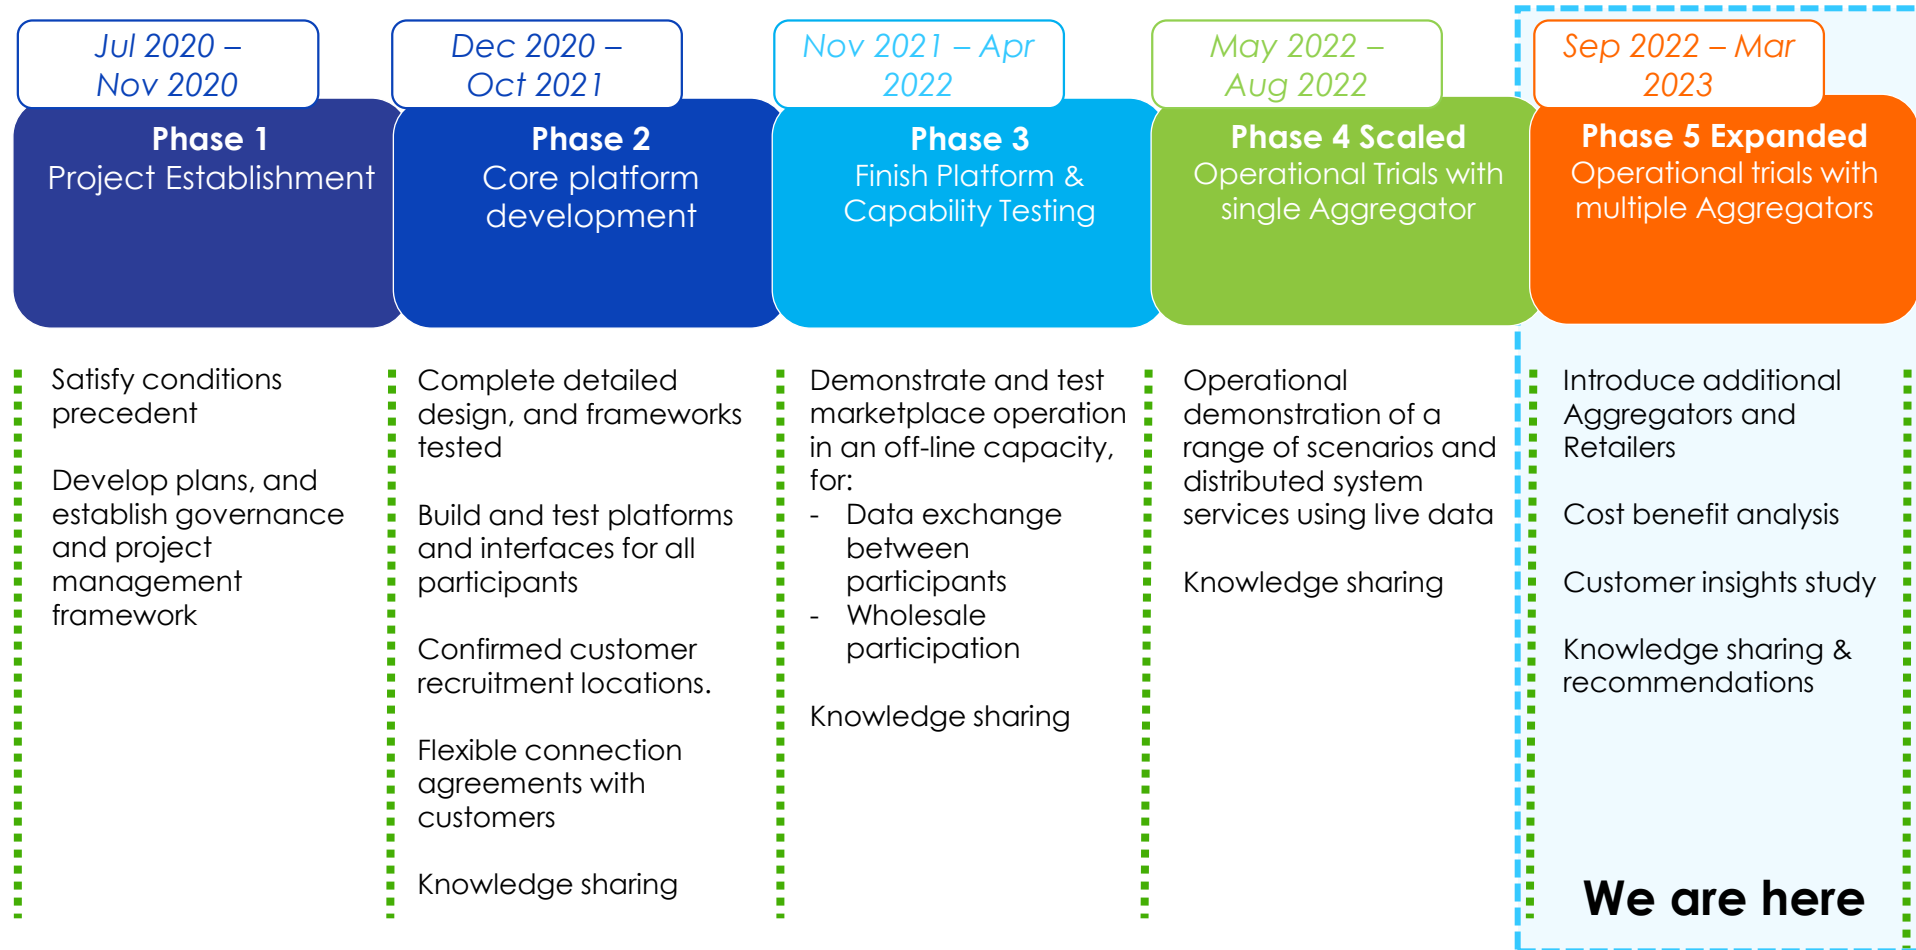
Jul 2020 – Nov 2020

Phase 1
Project Establishment

Satisfy conditions precedent

Develop plans, and establish governance and project management framework

Dec 2020 – Oct 2021

Phase 2
Core platform development

Complete detailed design, and frameworks tested

Build and test platforms and interfaces for all participants

Confirmed customer recruitment locations.

Flexible connection agreements with customers

Knowledge sharing

Nov 2021 – Apr 2022

Phase 3
Finish Platform & Capability Testing

Demonstrate and test marketplace operation in an off-line capacity, for:
- Data exchange between participants
- Wholesale participation

Knowledge sharing

May 2022 – Aug 2022

Phase 4 Scaled
Operational Trials with single Aggregator

Operational demonstration of a range of scenarios and distributed system services using live data

Knowledge sharing

Sep 2022 – Mar 2023

Phase 5 Expanded
Operational trials with multiple Aggregators

Introduce additional Aggregators and Retailers

Cost benefit analysis

Customer insights study

Knowledge sharing & recommendations

We are here